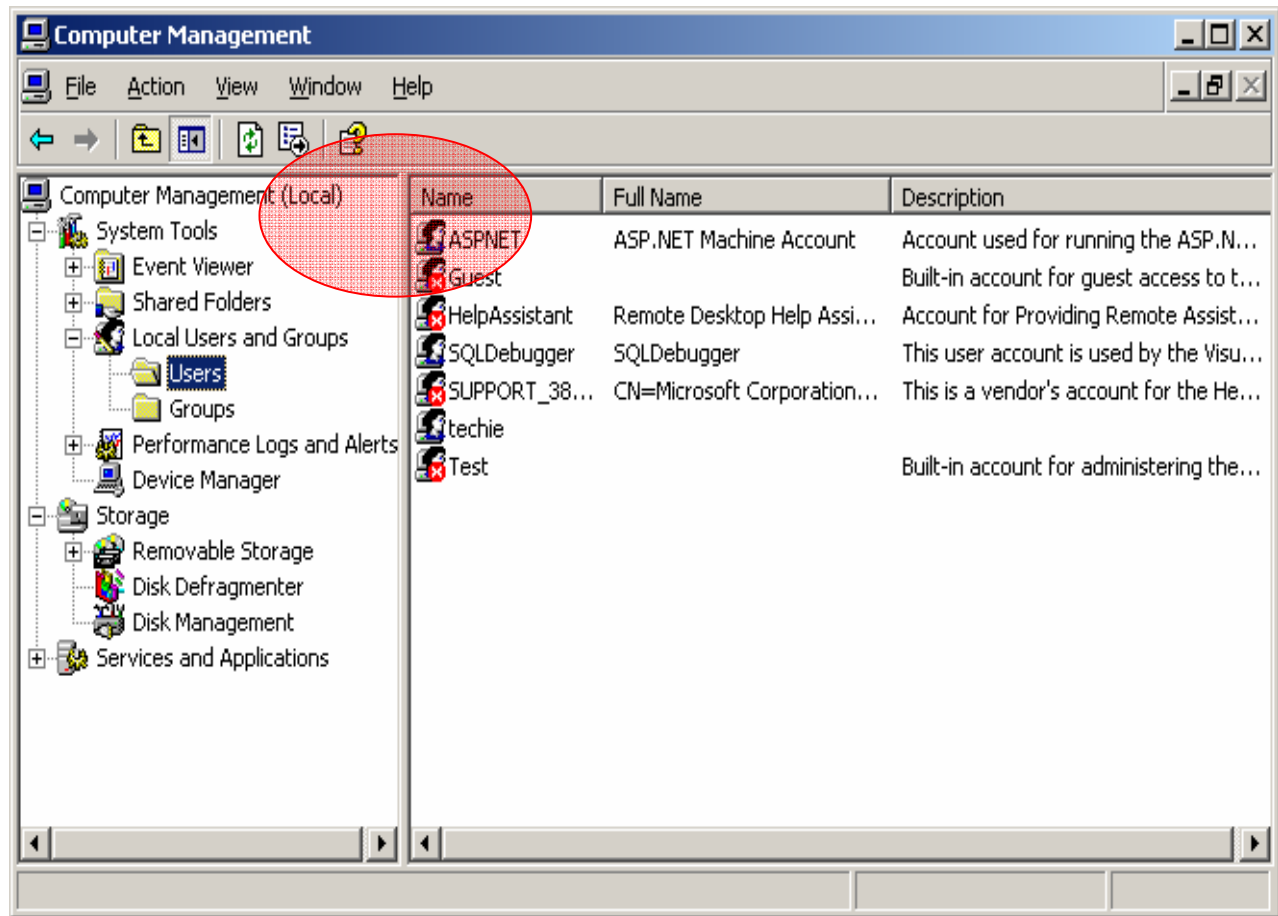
Computer Management

File Action View Window Help

Computer Management (Local)
System Tools
Event Viewer
Shared Folders
Local Users and Groups
Users
Groups
Performance Logs and Alerts
Device Manager
Storage
Removable Storage
Disk Defragmenter
Disk Management
Services and Applications

| Name | Full Name | Description |
|---|---|---|
| ASPNET | ASP.NET Machine Account | Account used for running the ASP.N... |
| Guest | | Built-in account for guest access to t... |
| HelpAssistant | Remote Desktop Help Assi... | Account for Providing Remote Assist... |
| SQLDebugger | SQLDebugger | This user account is used by the Visu... |
| SUPPORT_38... | CN=Microsoft Corporation... | This is a vendor's account for the He... |
| techie | | |
| Test | | Built-in account for administering the... |